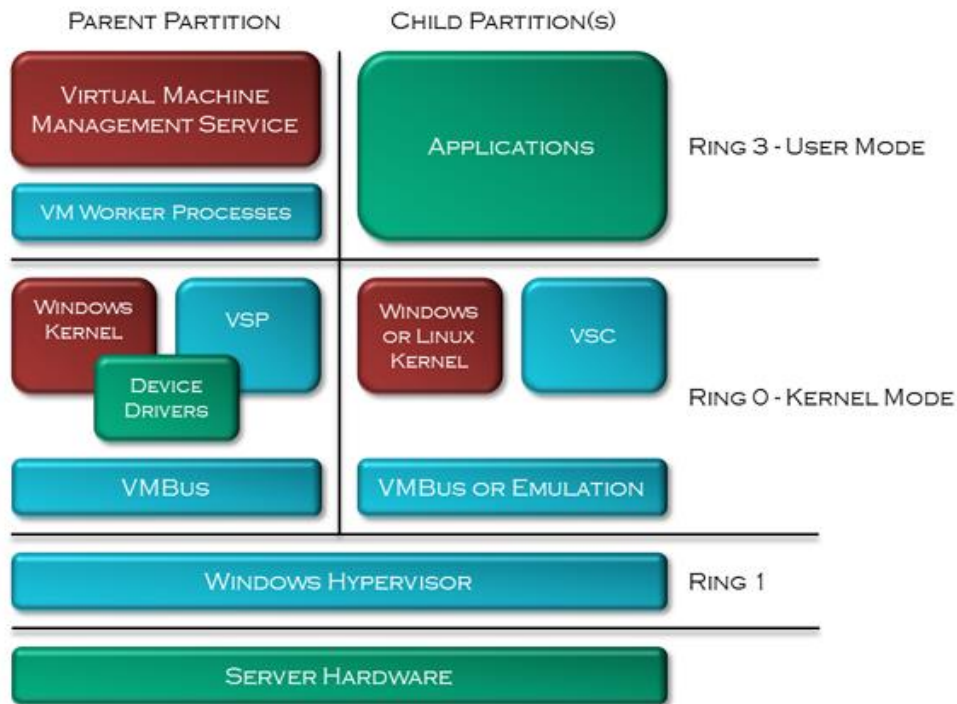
Parent Partition

Child Partition(s)

Virtual Machine Management Service

VM Worker Processes

Applications

Ring 3 - User Mode

Windows Kernel

VSP

Device Drivers

Windows or Linux Kernel

VSC

Ring 0 - Kernel Mode

VMBus

VMBus or Emulation

Windows Hypervisor

Ring 1

Server Hardware